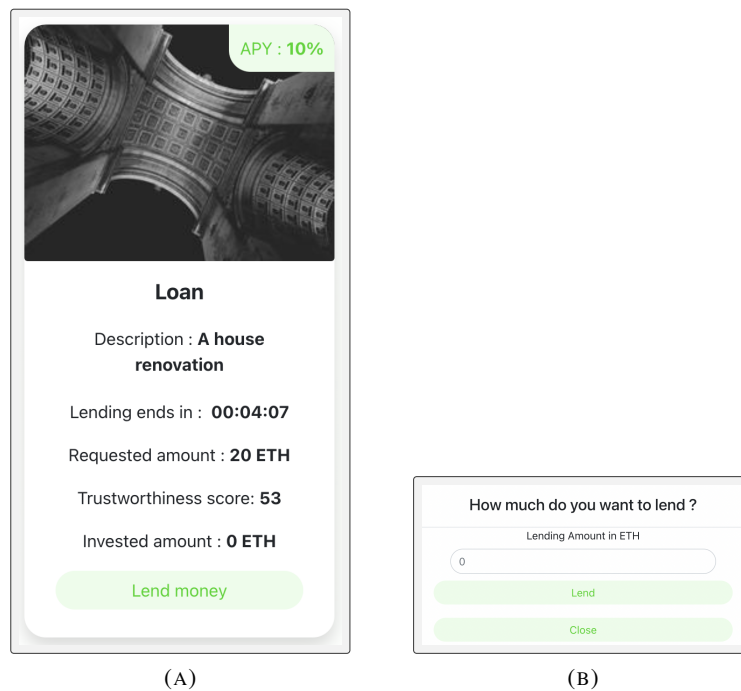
APY : **10%**

Loan

Description : **A house renovation**

Lending ends in : **00:04:07**

Requested amount : **20 ETH**

Trustworthiness score: **53**

Invested amount : **0 ETH**

Lend money

(A)

How much do you want to lend ?

Lending Amount in ETH

0

Lend

Close

(B)